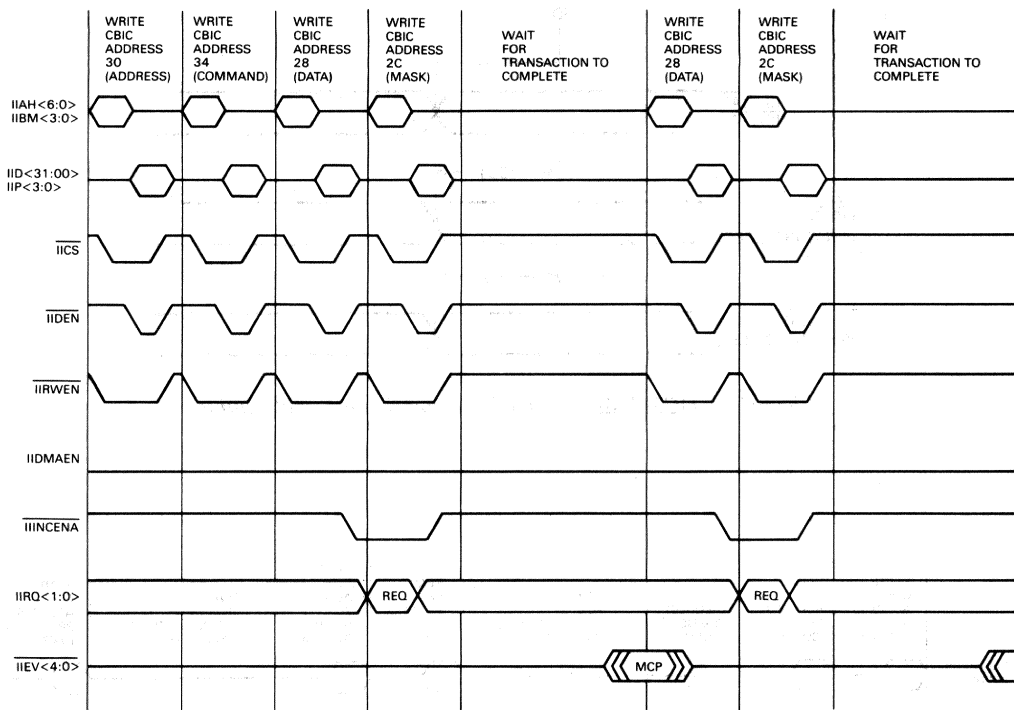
WRITE CBIC ADDRESS 30 (ADDRESS)

WRITE CBIC ADDRESS 34 (COMMAND)

WRITE CBIC ADDRESS 28 (DATA)

WRITE CBIC ADDRESS 2C (MASK)

WAIT FOR TRANSACTION TO COMPLETE

WRITE CBIC ADDRESS 28 (DATA)

WRITE CBIC ADDRESS 2C (MASK)

WAIT FOR TRANSACTION TO COMPLETE

IIAH<6:0>
IIBM<3:0>

IID<31:00>
IIP<3:0>

$\overline{\text{IICS}}$

$\overline{\text{IIDEN}}$

$\overline{\text{IIRWEN}}$

IIDMAEN

$\overline{\text{IIINCENA}}$

IIRQ<1:0>

REQ

REQ

$\overline{\text{IIEV<4:0>}}$

MCP